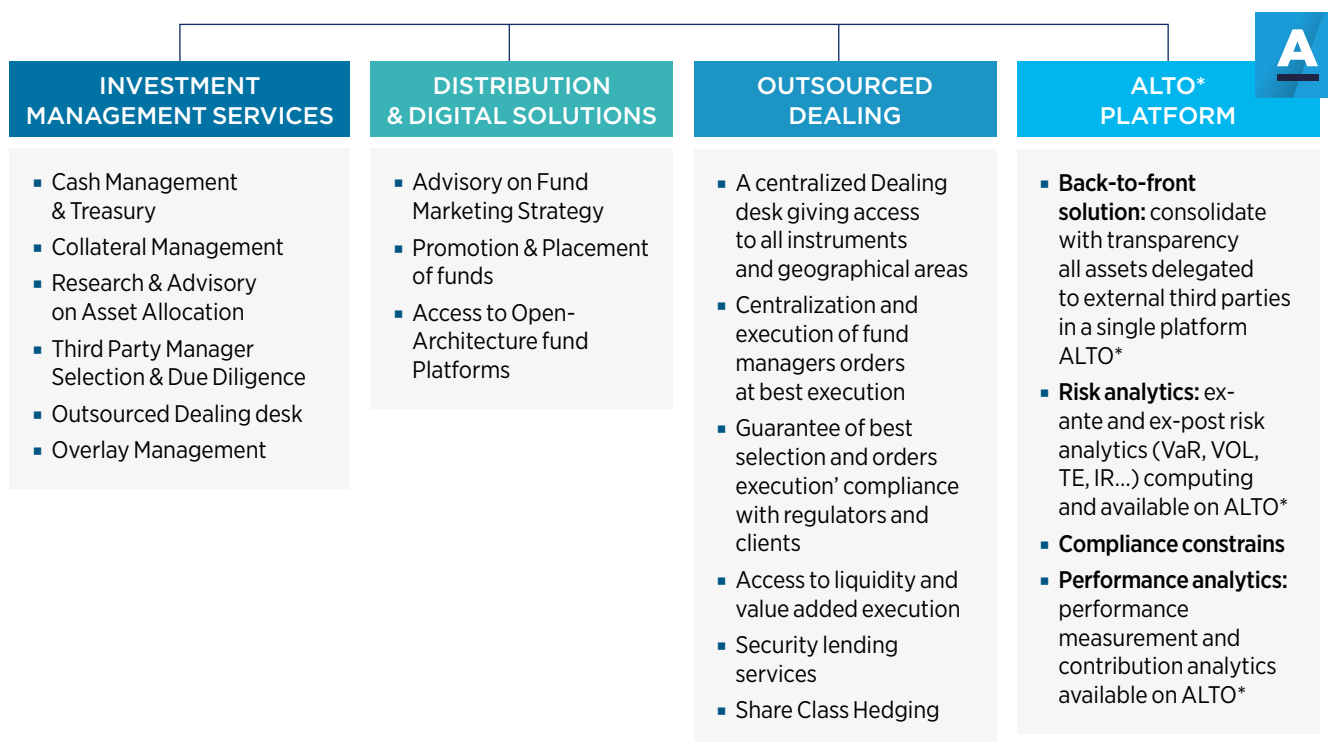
A

INVESTMENT MANAGEMENT SERVICES

- Cash Management & Treasury
- Collateral Management
- Research & Advisory on Asset Allocation
- Third Party Manager Selection & Due Diligence
- Outsourced Dealing desk
- Overlay Management

DISTRIBUTION & DIGITAL SOLUTIONS

- Advisory on Fund Marketing Strategy
- Promotion & Placement of funds
- Access to Open-Architecture fund Platforms

OUTSOURCED DEALING

- A centralized Dealing desk giving access to all instruments and geographical areas
- Centralization and execution of fund managers orders at best execution
- Guarantee of best selection and orders execution' compliance with regulators and clients
- Access to liquidity and value added execution
- Security lending services
- Share Class Hedging

ALTO* PLATFORM

- Back-to-front solution: consolidate with transparency all assets delegated to external third parties in a single platform ALTO*
- Risk analytics: ex-ante and ex-post risk analytics (VaR, VOL, TE, IR...) computing and available on ALTO*
- Compliance constrains
- Performance analytics: performance measurement and contribution analytics available on ALTO*